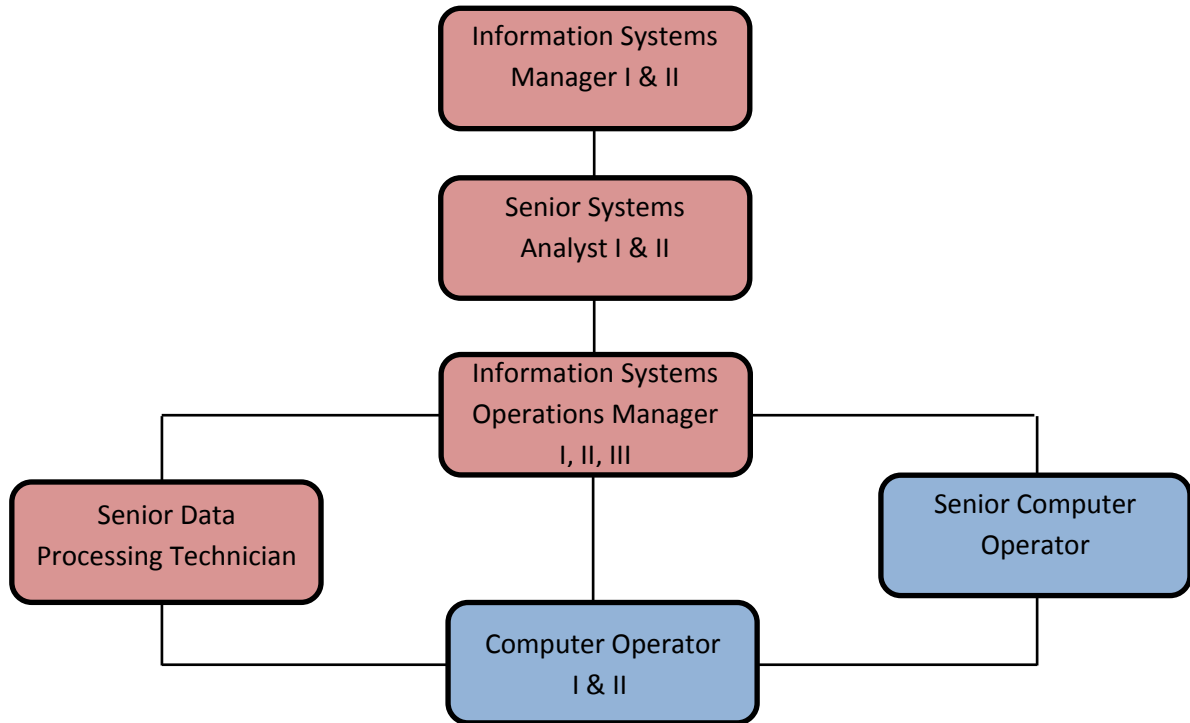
Information Systems Manager I & II

Senior Systems Analyst I & II

Information Systems Operations Manager I, II, III

Senior Data Processing Technician

Senior Computer Operator

Computer Operator I & II